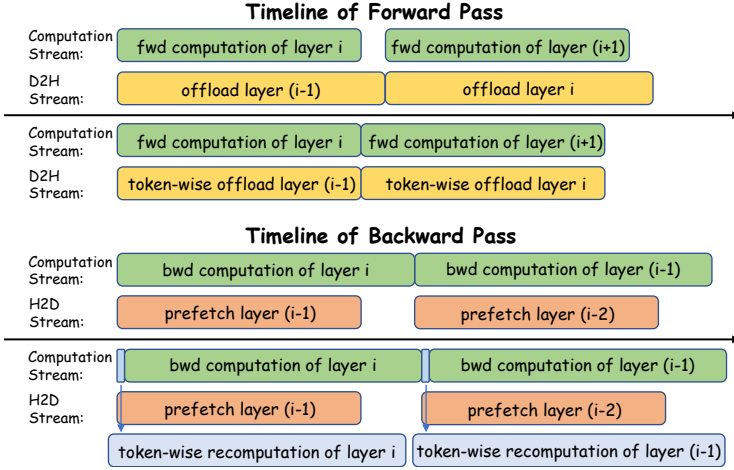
Timeline of Forward Pass

Computation Stream: fwd computation of layer i | fwd computation of layer (i+1)
D2H Stream: offload layer (i-1) | offload layer i

Computation Stream: fwd computation of layer i | fwd computation of layer (i+1)
D2H Stream: token-wise offload layer (i-1) | token-wise offload layer i

Timeline of Backward Pass

Computation Stream: bwd computation of layer i | bwd computation of layer (i-1)
H2D Stream: prefetch layer (i-1) | prefetch layer (i-2)

Computation Stream: bwd computation of layer i | bwd computation of layer (i-1)
H2D Stream: prefetch layer (i-1) | prefetch layer (i-2)
token-wise recomputation of layer i | token-wise recomputation of layer (i-1)